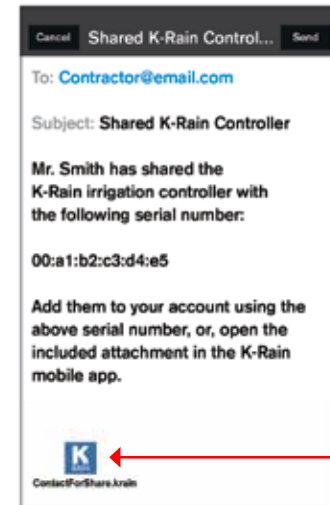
Cancel Shared K-Rain Control... Send

To: Contractor@email.com

Subject: Shared K-Rain Controller

Mr. Smith has shared the K-Rain irrigation controller with the following serial number:

00:a1:b2:c3:d4:e5

Add them to your account using the above serial number, or, open the included attachment in the K-Rain mobile app.

K

ContactForShare.krain